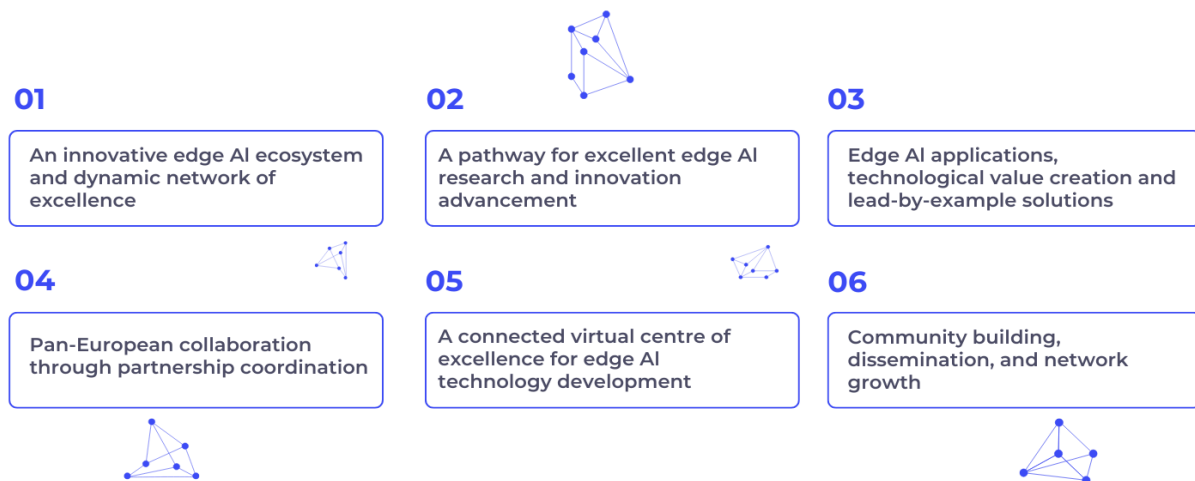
01

An innovative edge AI ecosystem and dynamic network of excellence

02

A pathway for excellent edge AI research and innovation advancement

03

Edge AI applications, technological value creation and lead-by-example solutions

04

Pan-European collaboration through partnership coordination

05

A connected virtual centre of excellence for edge AI technology development

06

Community building, dissemination, and network growth